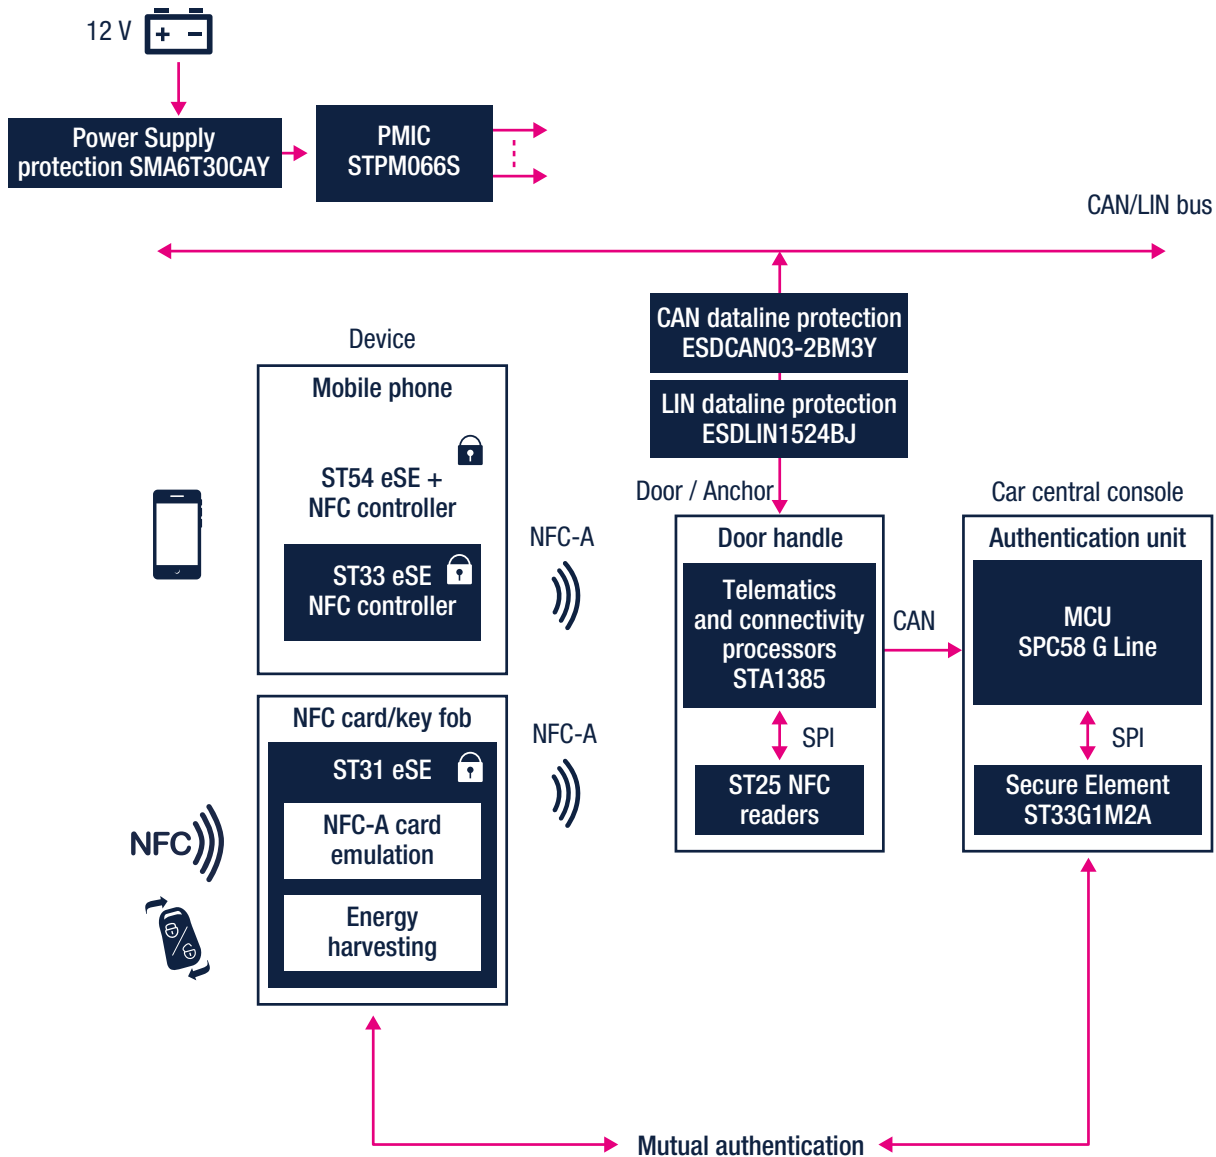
12 V

Power Supply protection SMA6T30CAY

PMIC STPM066S

CAN/LIN bus

CAN dataline protection ESDCAN03-2BM3Y

LIN dataline protection ESDLIN1524BJ

Device

Mobile phone

ST54 eSE + NFC controller

ST33 eSE NFC controller

NFC-A

Door / Anchor

Door handle

Telematics and connectivity processors STA1385

SPI

ST25 NFC readers

CAN

Car central console

Authentication unit

MCU SPC58 G Line

SPI

Secure Element ST33G1M2A

NFC card/key fob

ST31 eSE

NFC-A card emulation

Energy harvesting

NFC-A

NFC

Mutual authentication